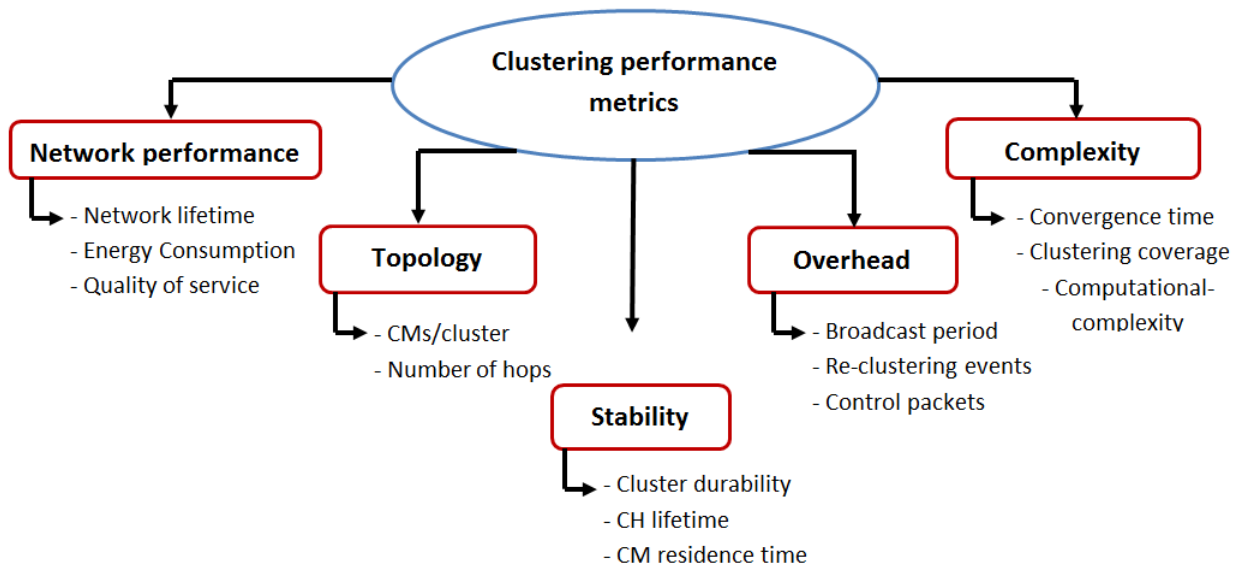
Clustering performance metrics

Network performance
- Network lifetime
- Energy Consumption
- Quality of service

Topology
- CMs/cluster
- Number of hops

Stability
- Cluster durability
- CH lifetime
- CM residence time

Overhead
- Broadcast period
- Re-clustering events
- Control packets

Complexity
- Convergence time
- Clustering coverage
- Computational-complexity